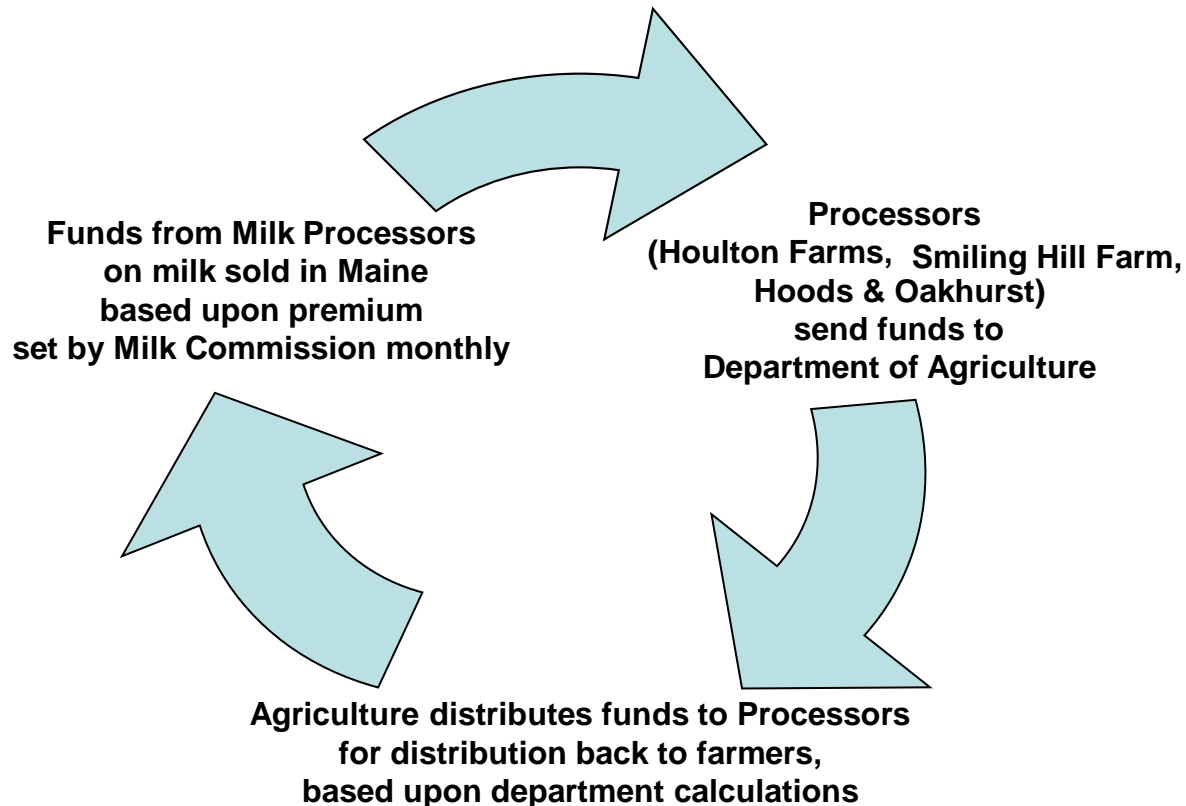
Funds from Milk Processors
on milk sold in Maine
based upon premium
set by Milk Commission monthly

Processors
(Houlton Farms, Smiling Hill Farm,
Hoods & Oakhurst)
send funds to
Department of Agriculture

Agriculture distributes funds to Processors
for distribution back to farmers,
based upon department calculations